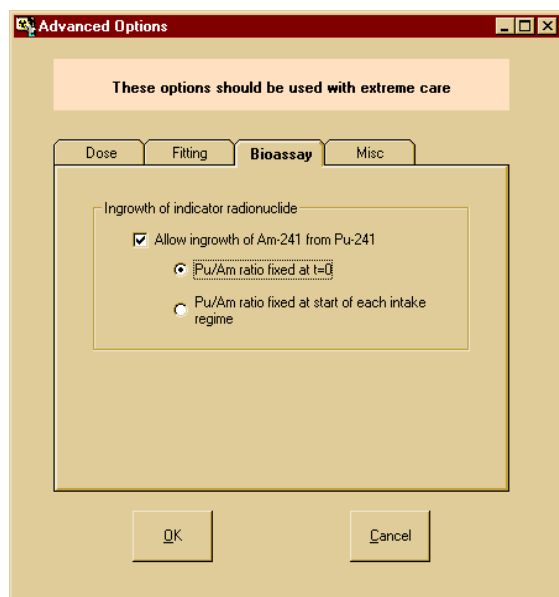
Advanced Options

These options should be used with extreme care

Dose | Fitting | Bioassay | Misc

Ingrowth of indicator radionuclide

Allow ingrowth of Am-241 from Pu-241

Pu/Am ratio fixed at t=0

Pu/Am ratio fixed at start of each intake regime

OK

Cancel